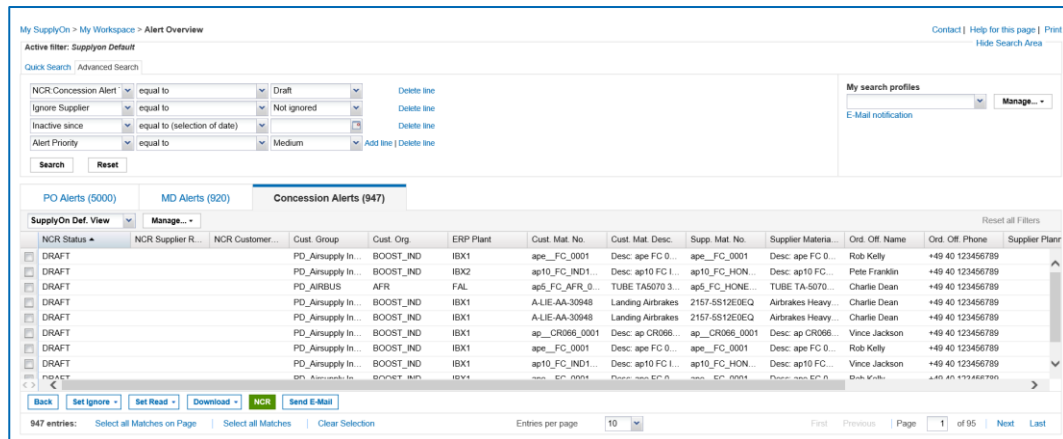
My SupplyOn > My Workspace > Alert Overview

Contact | Help for this page | Print

Active filter: Supplyon Default

Hide Search Area

Quick Search | Advanced Search

| NCR:Concession Alert | equal to | Draft | Delete line |
|---|---|---|---|
| Ignore Supplier | equal to | Not ignored | Delete line |
| Inactive since | equal to (selection of date) | | Delete line |
| Alert Priority | equal to | Medium | Add line \| Delete line |

Search | Reset

My search profiles

Manage...

E-Mail notification

PO Alerts (5000) | MD Alerts (920) | Concession Alerts (947)

SupplyOn Def. View | Manage...

Reset all Filters

| NCR Status ▲ | NCR Supplier R... | NCR Customer... | Cust. Group | Cust. Org. | ERP Plant | Cust. Mat. No. | Cust. Mat. Desc. | Supp. Mat. No. | Supplier Materia... | Ord. Off. Name | Ord. Off. Phone | Supplier Plann |
|---|---|---|---|---|---|---|---|---|---|---|---|---|
| DRAFT | | | PD_Airsupply In... | BOOST_IND | IBX1 | ape__FC_0001 | Desc: ape FC 0... | ape__FC_0001 | Desc: ape FC 0... | Rob Kelly | +49 40 123456789 | |
| DRAFT | | | PD_Airsupply In... | BOOST_IND | IBX2 | ap10_FC_IND1... | Desc: ap10 FC I... | ap10_FC_HON... | Desc: ap10 FC... | Pete Franklin | +49 40 123456789 | |
| DRAFT | | | PD_AIRBUS | AFR | FAL | ap5_FC_AFR_0... | TUBE TA5070 3... | ap5_FC_HONE... | TUBE TA-5070... | Charlie Dean | +49 40 123456789 | |
| DRAFT | | | PD_Airsupply In... | BOOST_IND | IBX1 | A-LIE-AA-30948 | Landing Airbrakes | 2157-5S12E0EQ | Airbrakes Heavy... | Charlie Dean | +49 40 123456789 | |
| DRAFT | | | PD_Airsupply In... | BOOST_IND | IBX1 | A-LIE-AA-30948 | Landing Airbrakes | 2157-5S12E0EQ | Airbrakes Heavy... | Charlie Dean | +49 40 123456789 | |
| DRAFT | | | PD_Airsupply In... | BOOST_IND | IBX1 | ap__CR066_0001 | Desc: ap CR066... | ap__CR066_0001 | Desc: ap CR066... | Vince Jackson | +49 40 123456789 | |
| DRAFT | | | PD_Airsupply In... | BOOST_IND | IBX1 | ape__FC_0001 | Desc: ape FC 0... | ape__FC_0001 | Desc: ape FC 0... | Rob Kelly | +49 40 123456789 | |
| DRAFT | | | PD_Airsupply In... | BOOST_IND | IBX1 | ap10_FC_IND1... | Desc: ap10 FC I... | ap10_FC_HON... | Desc: ap10 FC... | Vince Jackson | +49 40 123456789 | |
| DRAFT | | | PD_Airsupply In... | BOOST_IND | IBX1 | ape__FC_0001 | Desc: ape FC 0... | ape__FC_0001 | Desc: ape FC 0... | Rob Kelly | +49 40 123456789 | |

Back | Set Ignore | Set Read | Download | NCR | Send E-Mail

947 entries: Select all Matches on Page | Select all Matches | Clear Selection

Entries per page 10

First Previous | Page 1 of 95 | Next Last